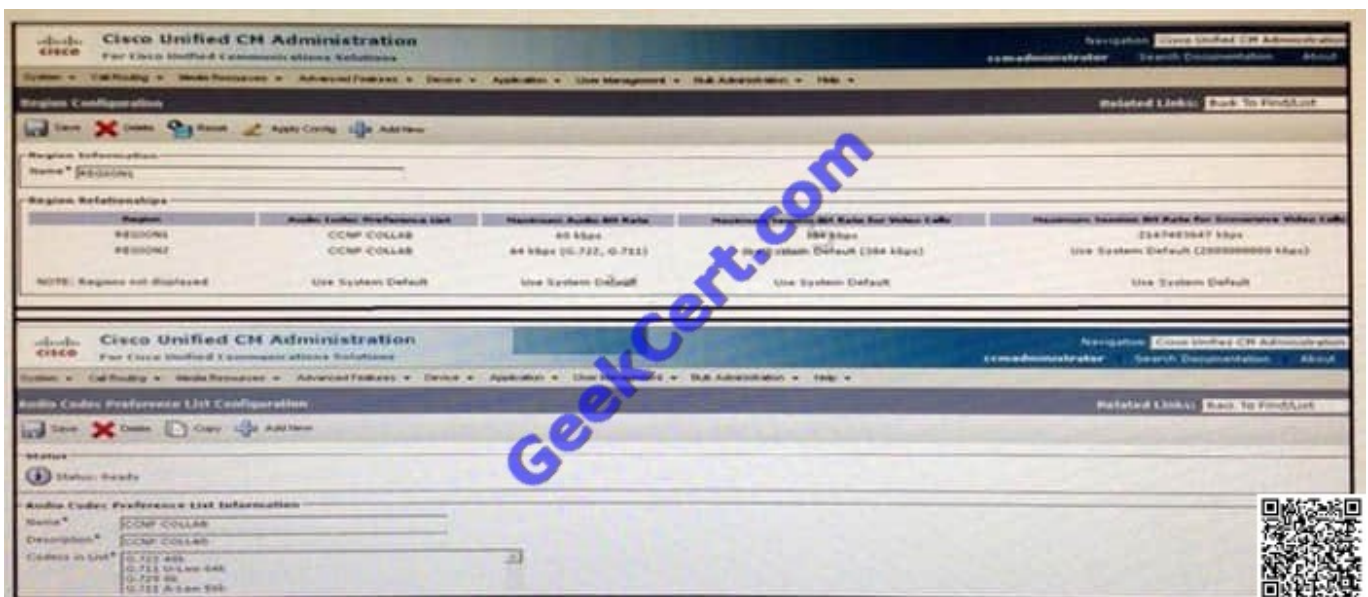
cisco Cisco Unified CM Administration
For Cisco Unified Communications Solutions
Navigation Cisco Unified CM Administration
ccmadministrator Search Documentation About
System ▾ Call Routing ▾ Media Resources ▾ Advanced Features ▾ Device ▾ Application ▾ User Management ▾ Bulk Administration ▾ Help ▾
Region Configuration
Related Links: Back To Find/List
Save Delete Reset Apply Config Add New
Region Information
Name* REGION1
Region Relationships

| Region | Audio Codec Preference List | Maximum Audio Bit Rate | Maximum Session Bit Rate for Video Calls | Maximum Session Bit Rate for Immersive Video Calls |
|---|---|---|---|---|
| REGION1 | CCNP COLLAB | 64 kbps | 384 kbps | 2147483647 kbps |
| REGION2 | CCNP COLLAB | 64 kbps (G.722, G.711) | Use System Default (384 kbps) | Use System Default (2000000000 kbps) |
| NOTE: Regions not displayed | Use System Default | Use System Default | Use System Default | Use System Default |

cisco Cisco Unified CM Administration
For Cisco Unified Communications Solutions
Navigation Cisco Unified CM Administration
ccmadministrator Search Documentation About
System ▾ Call Routing ▾ Media Resources ▾ Advanced Features ▾ Device ▾ Application ▾ User Management ▾ Bulk Administration ▾ Help ▾
Audio Codec Preference List Configuration
Related Links: Back To Find/List
Save Delete Copy Add New
Status
Status: Ready
Audio Codec Preference List Information
Name* CCNP COLLAB
Description* CCNP COLLAB
Codecs in List* G.722 64k
G.711 U-Law 64k
G.729 8k
G.711 A-Law 56k
GeekCert.com